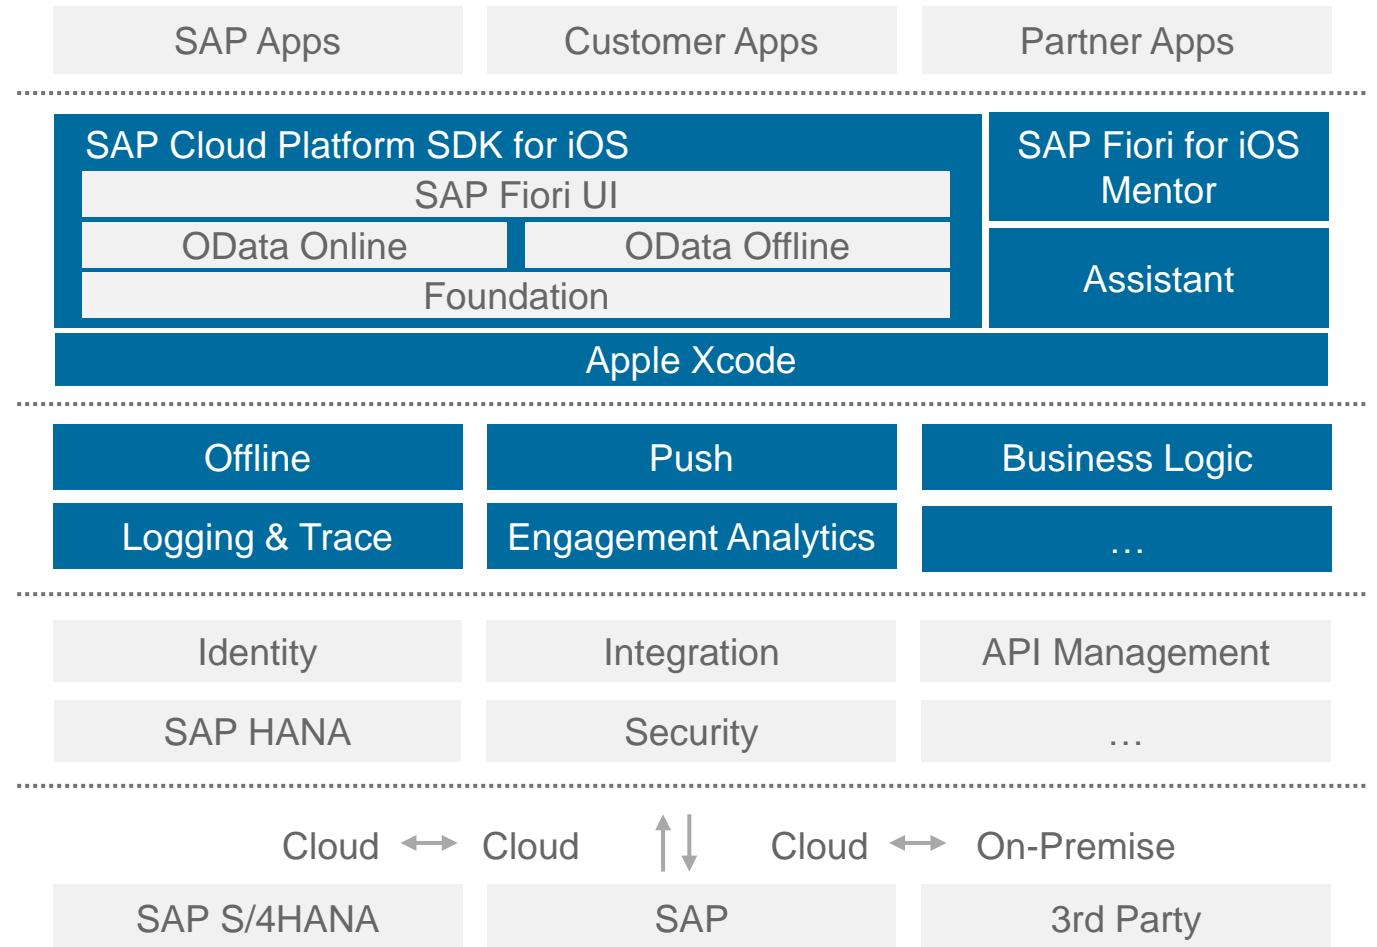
SAP Apps
Customer Apps
Partner Apps

SAP Cloud Platform SDK for iOS
SAP Fiori UI
OData Online
OData Offline
Foundation
SAP Fiori for iOS Mentor
Assistant
Apple Xcode

Offline
Push
Business Logic
Logging & Trace
Engagement Analytics
…

Identity
Integration
API Management
SAP HANA
Security
…

Cloud ↔ Cloud
Cloud ↔ On-Premise
SAP S/4HANA
SAP
3rd Party